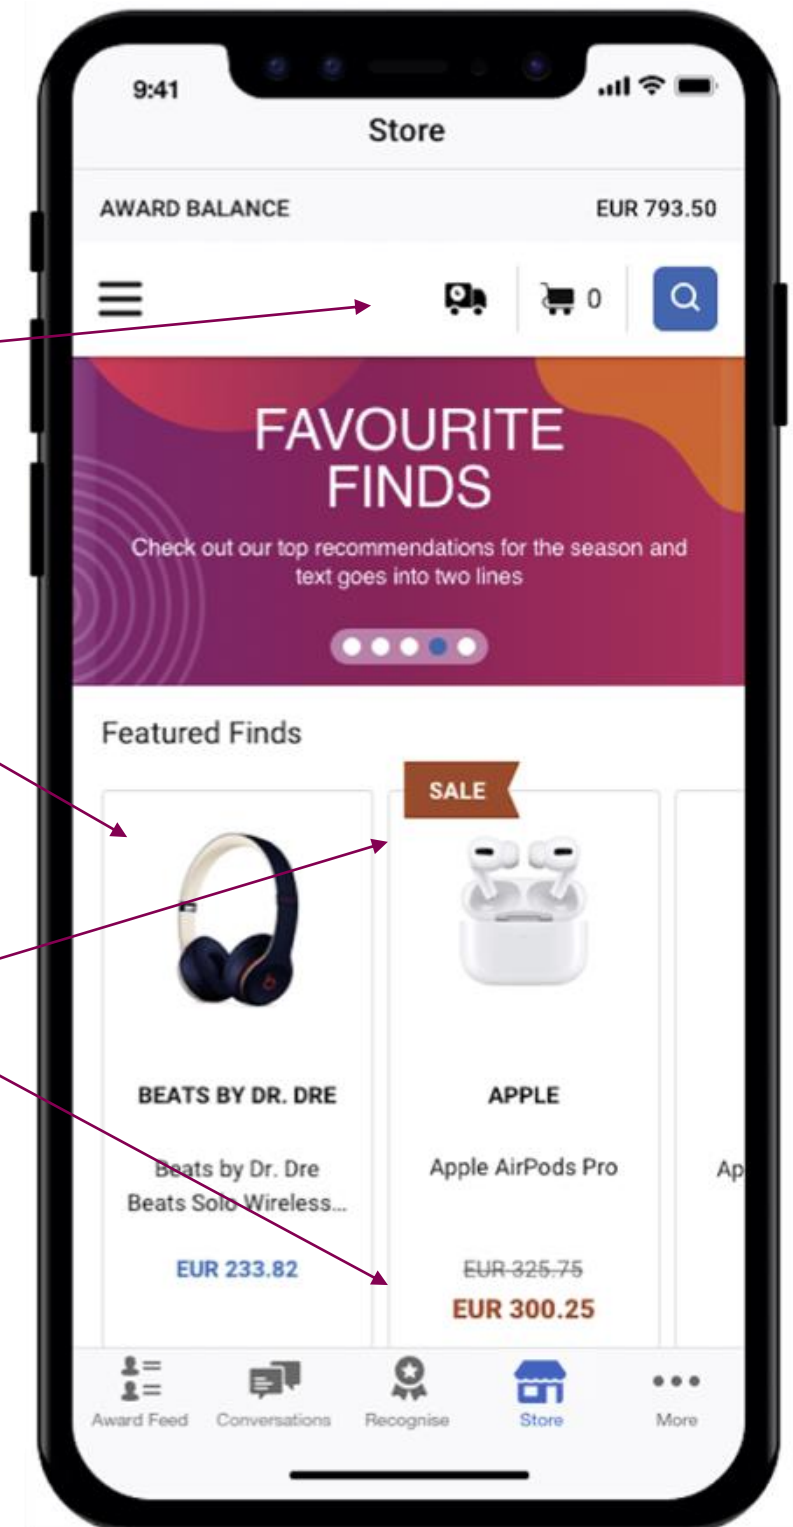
9:41

Store

AWARD BALANCE

EUR 793.50

0

FAVOURITE FINDS

Check out our top recommendations for the season and text goes into two lines

Featured Finds

SALE

BEATS BY DR. DRE

Beats by Dr. Dre Beats Solo Wireless...

EUR 233.82

APPLE

Apple AirPods Pro

~~EUR 325.75~~

EUR 300.25

Ap

Award Feed

Conversations

Recognise

Store

More